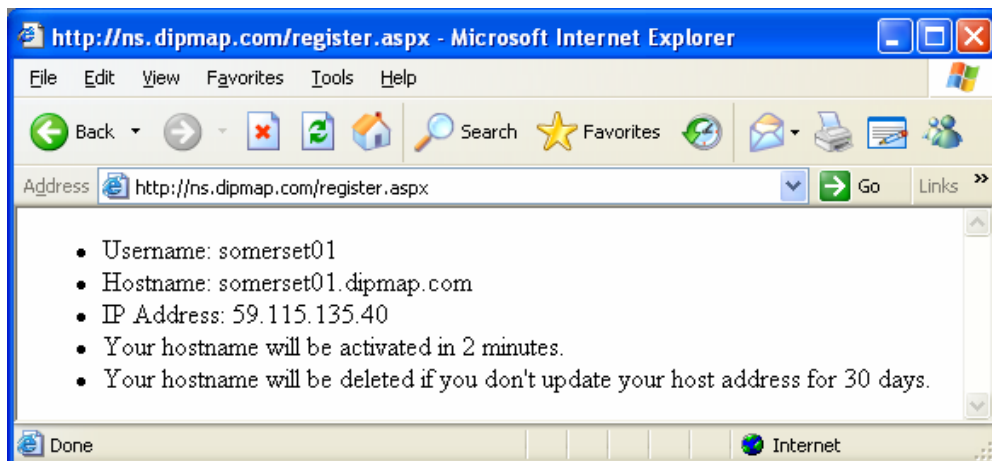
http://ns.dipmap.com/register.aspx - Microsoft Internet Explorer

File Edit View Favorites Tools Help

Back Search Favorites

Address http://ns.dipmap.com/register.aspx Go Links »

- Username: somerset01
- Hostname: somerset01.dipmap.com
- IP Address: 59.115.135.40
- Your hostname will be activated in 2 minutes.
- Your hostname will be deleted if you don't update your host address for 30 days.

Done Internet